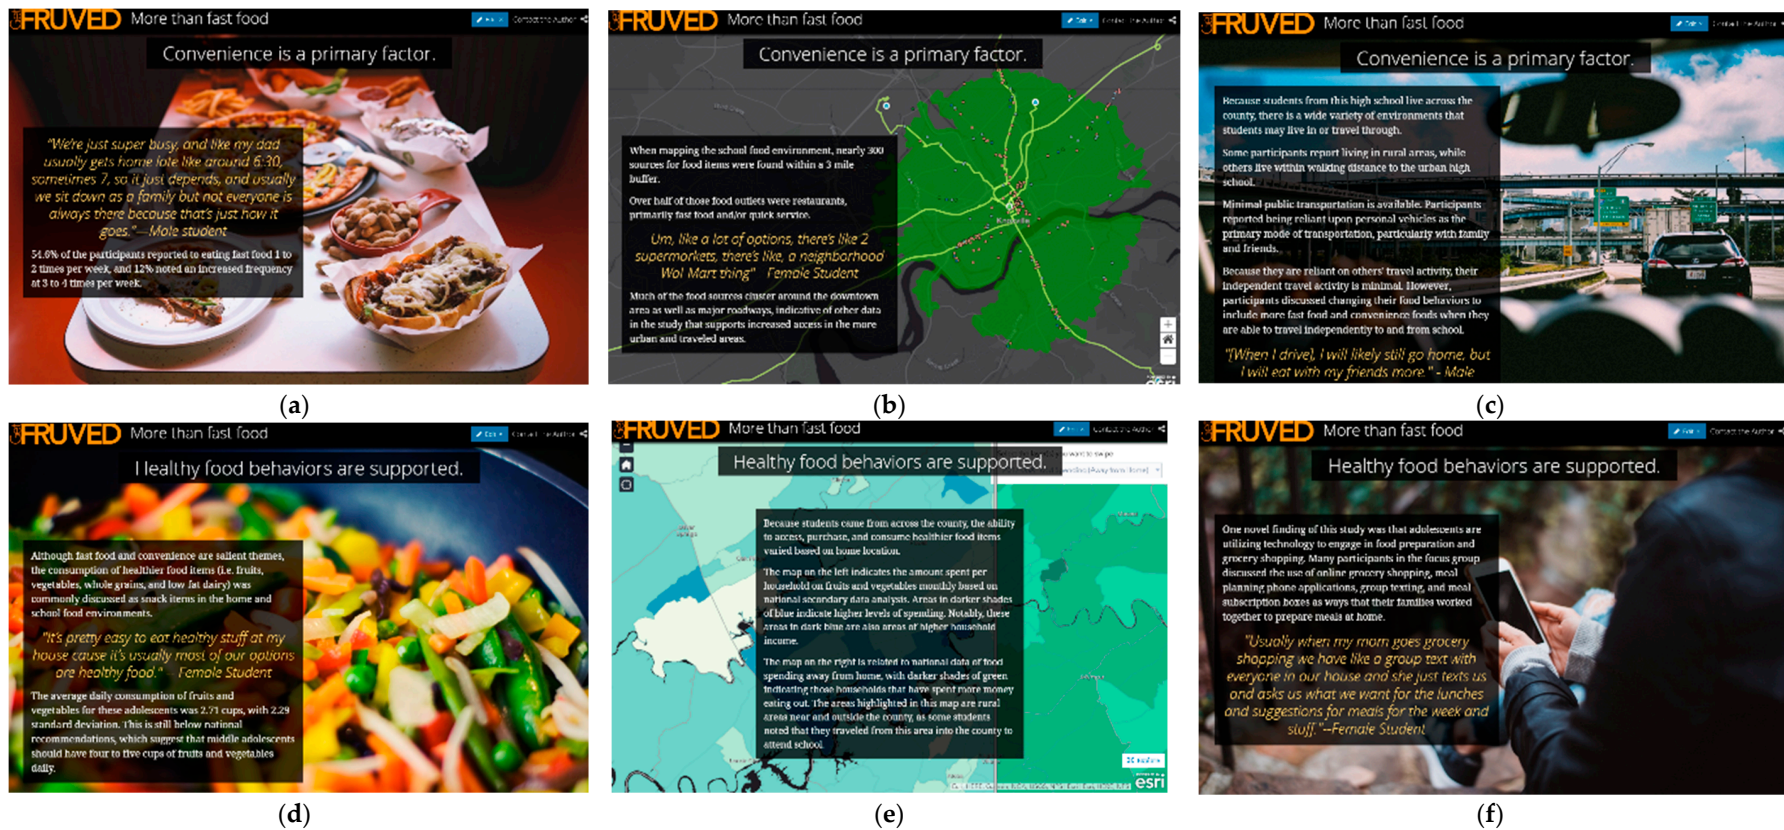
FRUVED More than fast food

Convenience is a primary factor.

"We're just super busy, and like my dad usually gets home late like around 6:30, sometimes 7, so it just depends, and usually we sit down as a family but not everyone is always there because that's just how it goes." —Male student

54.6% of the participants reported to eating fast food 1 to 2 times per week, and 12% noted an increased frequency at 3 to 4 times per week.

(a)

FRUVED More than fast food

Convenience is a primary factor.

When mapping the school food environment, nearly 300 sources for food items were found within a 3 mile buffer.

Over half of those food outlets were restaurants, primarily fast food and/or quick service.

Um, like a lot of options, there's like 2 supermarkets, there's like, a neighborhood Wal Mart thing" Female Student

Much of the food sources cluster around the downtown area as well as major roadways, indicative of other data in the study that supports increased access in the more urban and traveled areas.

esri

(b)

FRUVED More than fast food

Convenience is a primary factor.

Because students from this high school live across the county, there is a wide variety of environments that students may live in or travel through.

Some participants report living in rural areas, while others live within walking distance to the urban high school.

Minimal public transportation is available. Participants reported being reliant upon personal vehicles as the primary mode of transportation, particularly with family and friends.

Because they are reliant on others' travel activity, their independent travel activity is minimal. However, participants discussed changing their food behaviors to include more fast food and convenience foods when they are able to travel independently to and from school.

"[When I drive], I will likely still go home, but I will eat with my friends more." - Male

(c)

FRUVED More than fast food

Healthy food behaviors are supported.

Although fast food and convenience are salient themes, the consumption of healthier food items (i.e. fruits, vegetables, whole grains, and low fat dairy) was commonly discussed as snack items in the home and school food environments.

"It's pretty easy to eat healthy stuff at my house cause it's usually most of our options are healthy food." Female Student

The average daily consumption of fruits and vegetables for these adolescents was 2.71 cups, with 2.29 standard deviation. This is still below national recommendations, which suggest that middle adolescents should have four to five cups of fruits and vegetables daily.

(d)

FRUVED More than fast food

Healthy food behaviors are supported.

Because students came from across the county, the ability to access, purchase, and consume healthier food items varied based on home location.

The map on the left indicates the amount spent per household on fruits and vegetables monthly based on national secondary data analysis. Areas in darker shades of blue indicate higher levels of spending. Notably, these areas in dark blue are also areas of higher household income.

The map on the right is related to national data of food spending away from home, with darker shades of green indicating those households that have spent more money eating out. The areas highlighted in this map are rural areas near and outside the county, as some students noted that they traveled from this area into the county to attend school.

esri

(e)

FRUVED More than fast food

Healthy food behaviors are supported.

One novel finding of this study was that adolescents are utilizing technology to engage in food preparation and grocery shopping. Many participants in the focus group discussed the use of online grocery shopping, meal planning phone applications, group texting, and meal subscription boxes as ways that their families worked together to prepare meals at home.

"Usually when my mom goes grocery shopping we have like a group text with everyone in our house and she just texts us and asks us what we want for the lunches and suggestions for meals for the week and stuff."—Female Student

(f)